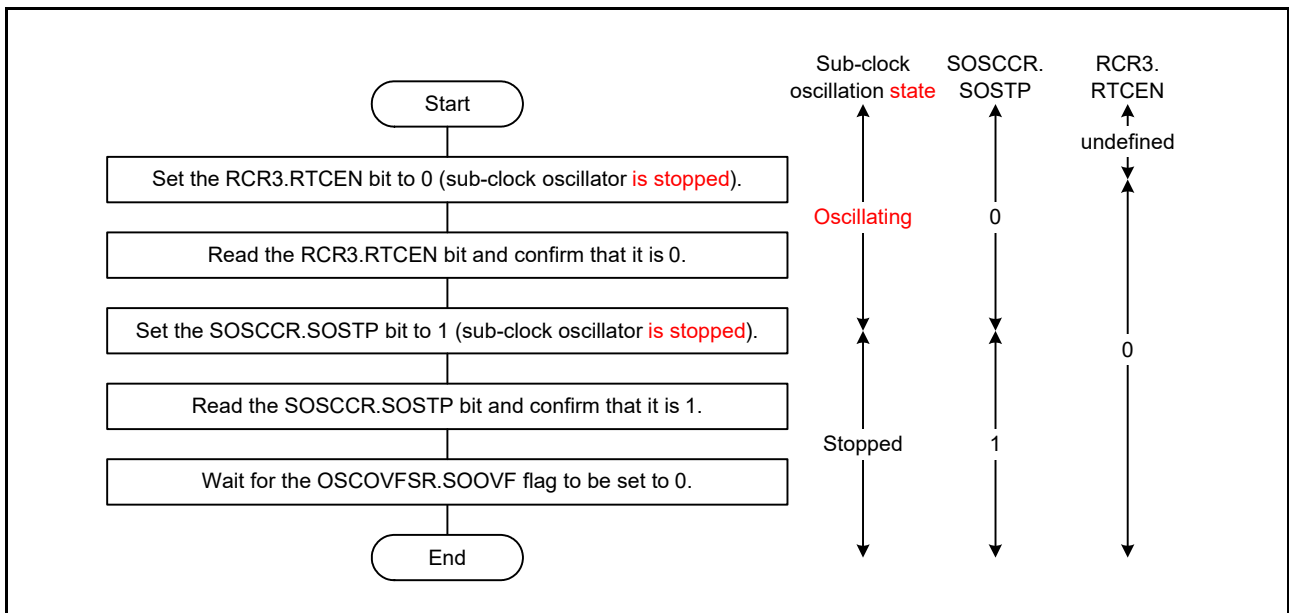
Start

Set the RCR3.RTCEN bit to 0 (sub-clock oscillator is stopped).

Read the RCR3.RTCEN bit and confirm that it is 0.

Set the SOSCCR.SOSTP bit to 1 (sub-clock oscillator is stopped).

Read the SOSCCR.SOSTP bit and confirm that it is 1.

Wait for the OSCOVFSR.SOOVF flag to be set to 0.

End

Sub-clock oscillation state

SOSCCR. SOSTP

RCR3. RTCEN

undefined

Oscillating

0

0

Stopped

1